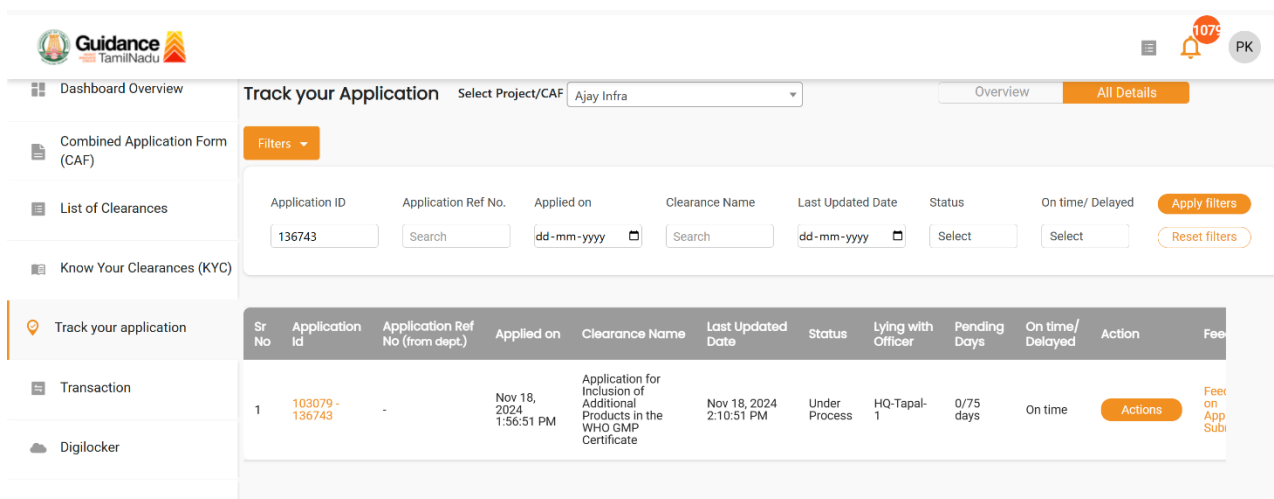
Guidance TamilNadu

1079

PK

Dashboard Overview

Combined Application Form (CAF)

List of Clearances

Know Your Clearances (KYC)

Track your application

Transaction

Digilocker

Track your Application

Select Project/CAF Ajay Infra

Overview All Details

Filters

Application ID 136743

Application Ref No. Search

Applied on dd-mm-yyyy

Clearance Name Search

Last Updated Date dd-mm-yyyy

Status Select

On time/ Delayed Select

Apply filters

Reset filters

| Sr No | Application Id | Application Ref No (from dept.) | Applied on | Clearance Name | Last Updated Date | Status | Lying with Officer | Pending Days | On time/ Delayed | Action | Fee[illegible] |
|---|---|---|---|---|---|---|---|---|---|---|---|
| 1 | 103079 - 136743 | - | Nov 18, 2024 1:56:51 PM | Application for Inclusion of Additional Products in the WHO GMP Certificate | Nov 18, 2024 2:10:51 PM | Under Process | HQ-Tapal-1 | 0/75 days | On time | Actions | Fee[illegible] on App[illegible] Sub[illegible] |